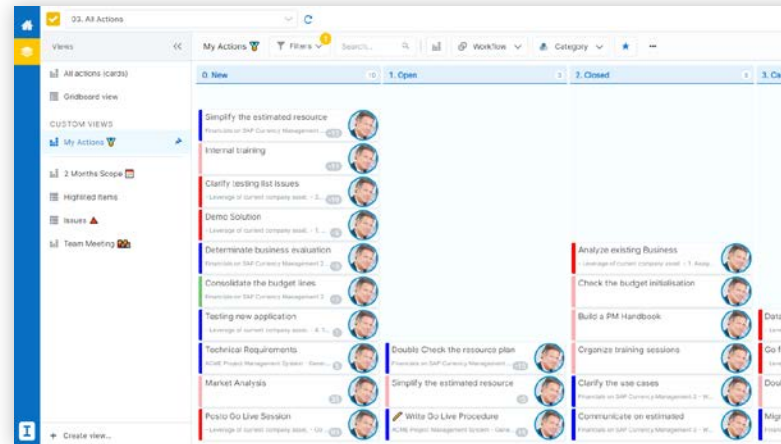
03. All Actions

Views

All actions (cards)
Gridboard view

CUSTOM VIEWS
My Actions
2 Months Scope
Highlited Items
Issues
Team Meeting

+ Create view...

My Actions | Filters 1 | Search... | Workflow | Category

0. New 10
1. Open 3
2. Closed 5
3. Ca

Simplify the estimated resource
Financials on SAP Currency Management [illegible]
Internal training
Clarify testing list issues
Leverage of current company asset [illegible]
Demo Solution
Leverage of current company asset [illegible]
Determinate business evaluation
Financials on SAP Currency Management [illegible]
Consolidate the budget lines
Financials on SAP Currency Management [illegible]
Testing new application
Leverage of current company asset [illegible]
Technical Requirements
ACME Project Management System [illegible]
Market Analysis
Posto Go Live Session
Leverage of current company asset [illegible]

Double Check the resource plan
Financials on SAP Currency Management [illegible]
Simplify the estimated resource
Write Do Live Procedure
ACME Project Management System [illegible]

Analyze existing Business
Leverage of current company asset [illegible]
Check the budget initialisation
Build a PM Handbook
Organize training sessions
Clarify the use cases
Financials on SAP Currency Management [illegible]
Communicate on estimated
Financials on SAP Currency Management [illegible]

Data
Go f
Dou
Migr